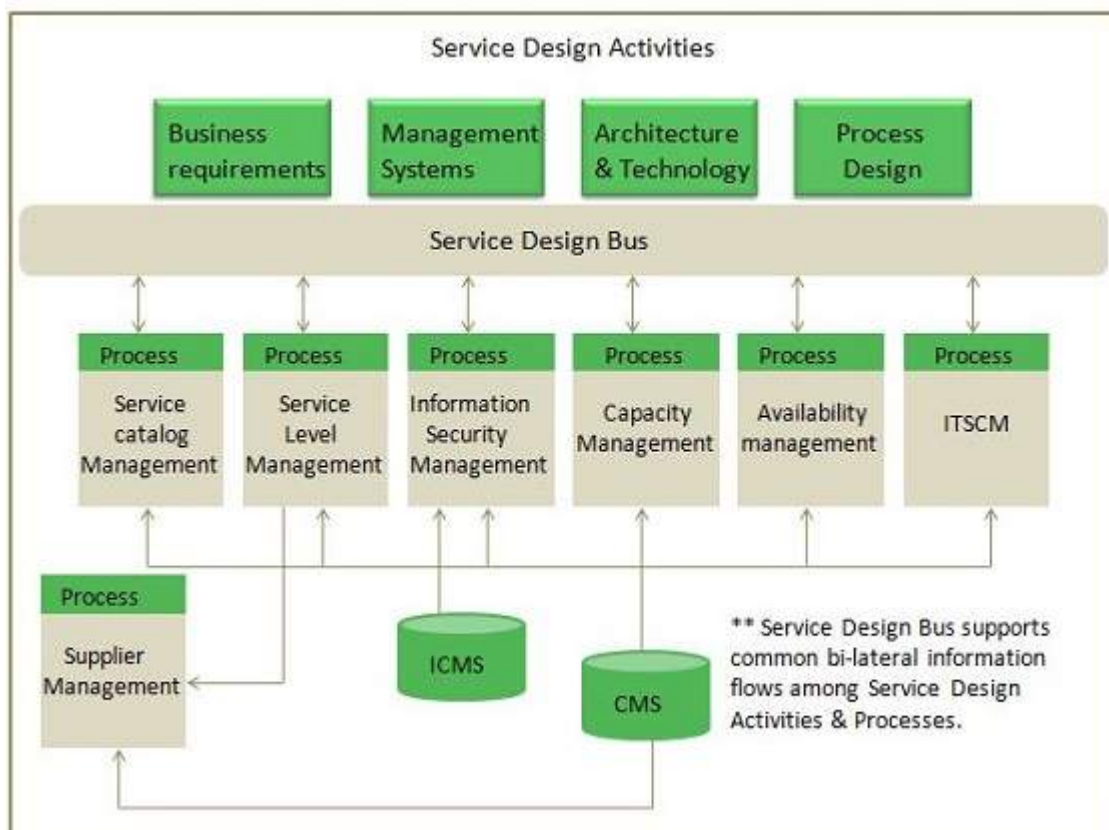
Service Design Activities

Business requirements

Management Systems

Architecture & Technology

Process Design

Service Design Bus

Process
Service catalog Management

Process
Service Level Management

Process
Information Security Management

Process
Capacity Management

Process
Availability management

Process
ITSCM

Process
Supplier Management

ICMS

CMS

** Service Design Bus supports common bi-lateral information flows among Service Design Activities & Processes.